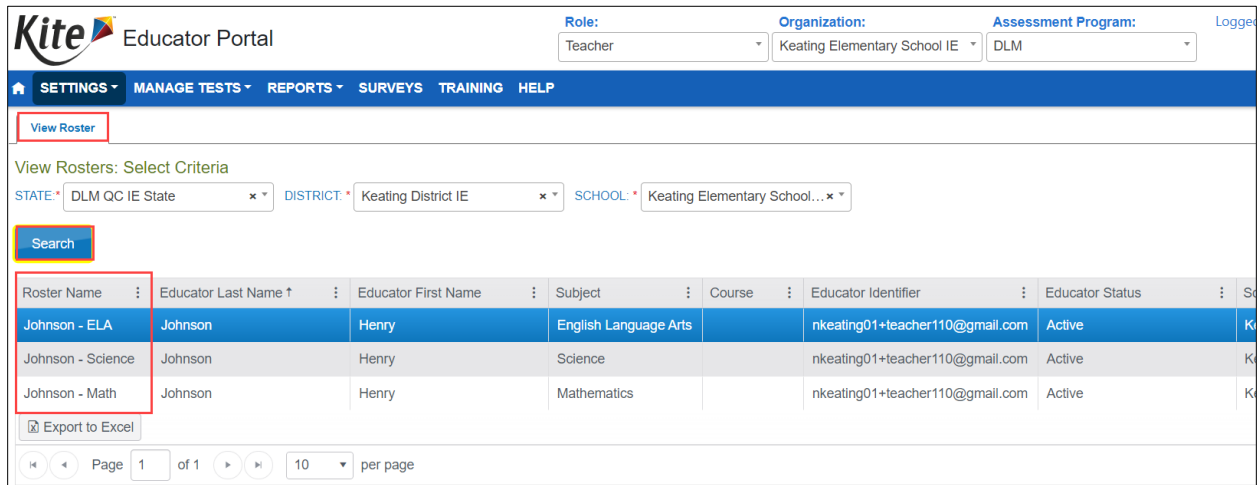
Kite Educator Portal

Role: Teacher
Organization: Keating Elementary School IE
Assessment Program: DLM
Logged

SETTINGS MANAGE TESTS REPORTS SURVEYS TRAINING HELP

View Roster

View Rosters: Select Criteria

STATE:* DLM QC IE State
DISTRICT: * Keating District IE
SCHOOL: * Keating Elementary School…

Search

| Roster Name | Educator Last Name ↑ | Educator First Name | Subject | Course | Educator Identifier | Educator Status | S |
|---|---|---|---|---|---|---|---|
| Johnson - ELA | Johnson | Henry | English Language Arts | | nkeating01+teacher110@gmail.com | Active | K |
| Johnson - Science | Johnson | Henry | Science | | nkeating01+teacher110@gmail.com | Active | K |
| Johnson - Math | Johnson | Henry | Mathematics | | nkeating01+teacher110@gmail.com | Active | K |

Export to Excel

Page 1 of 1 10 per page